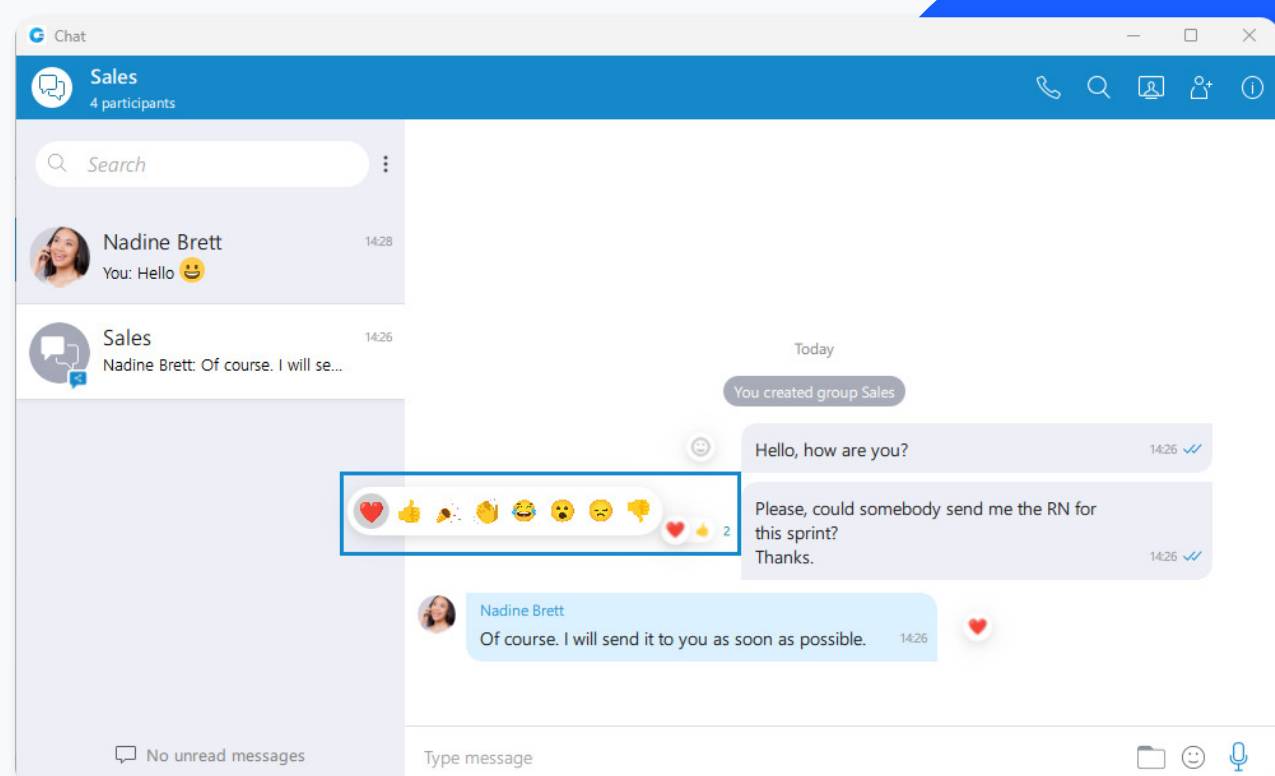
Chat

Sales
4 participants

Search

Nadine Brett
14:28
You: Hello

Sales
14:26
Nadine Brett: Of course. I will se...

No unread messages

Today

You created group Sales

Hello, how are you?
14:26

Please, could somebody send me the RN for this sprint?
Thanks.
14:26

2

Nadine Brett
Of course. I will send it to you as soon as possible.
14:26

Type message